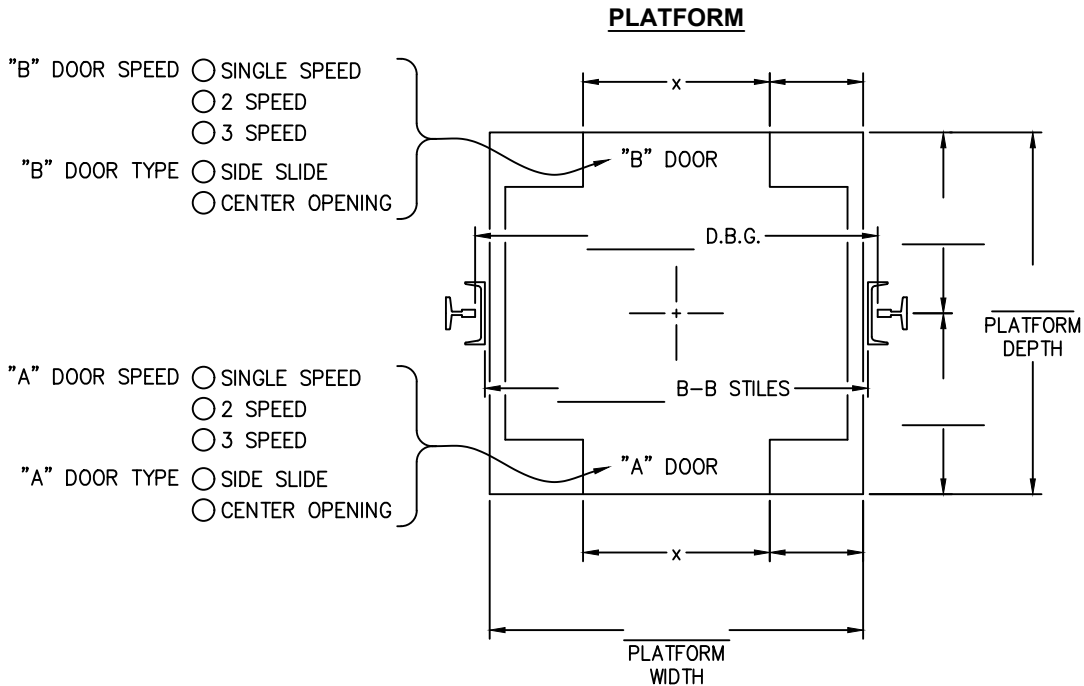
PLATFORM

"B" DOOR SPEED ◯ SINGLE SPEED
◯ 2 SPEED
◯ 3 SPEED
"B" DOOR TYPE ◯ SIDE SLIDE
◯ CENTER OPENING

x

"B" DOOR

D.B.G.

PLATFORM DEPTH

"A" DOOR SPEED ◯ SINGLE SPEED
◯ 2 SPEED
◯ 3 SPEED
"A" DOOR TYPE ◯ SIDE SLIDE
◯ CENTER OPENING

B–B STILES

"A" DOOR

x

PLATFORM WIDTH